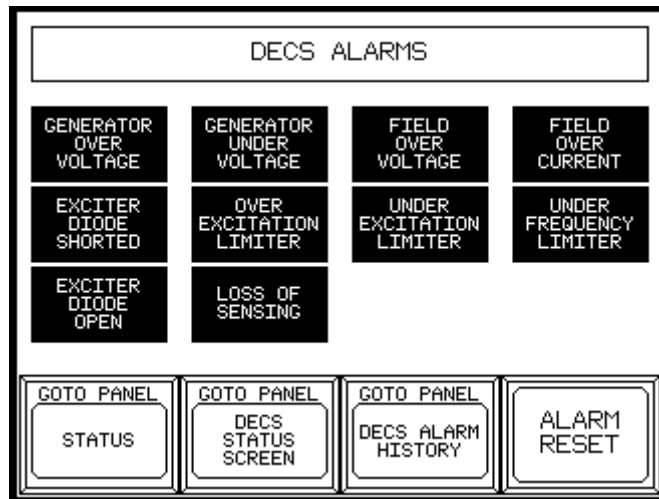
DECS ALARMS

GENERATOR OVER VOLTAGE

GENERATOR UNDER VOLTAGE

FIELD OVER VOLTAGE

FIELD OVER CURRENT

EXCITER DIODE SHORTED

OVER EXCITATION LIMITER

UNDER EXCITATION LIMITER

UNDER FREQUENCY LIMITER

EXCITER DIODE OPEN

LOSS OF SENSING

GOTO PANEL
STATUS

GOTO PANEL
DECS STATUS SCREEN

GOTO PANEL
DECS ALARM HISTORY

ALARM RESET